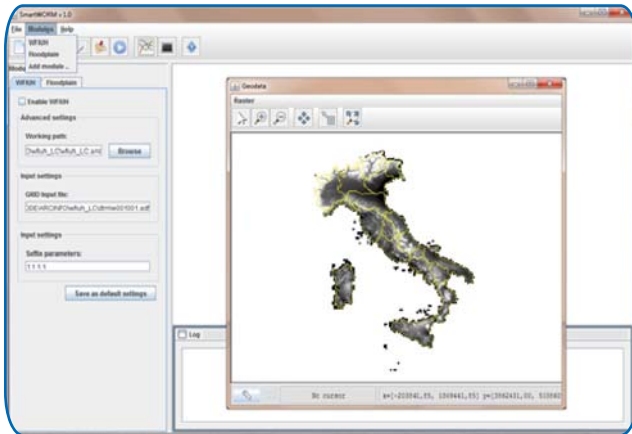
SmartWCRM v 1.0

File Modules Help

WFSIN
Floodplain
Add module ...

Modu

WFSIN Floodplain

Enable WFSIN

Advanced settings

Working path:

C\wflut\_LC\wflut\_LC.xml

Browse

Input settings

GRID input file:

D\EARCINFO\wflut\_LC\dtmw001001.adf

Input settings

Soflte parameters:

1 1 1 1

Save as default settings

Geodata

Raster

Log

No cursor

x=[-233541,55, 1008441,55] y=[3062431,00, 533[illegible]